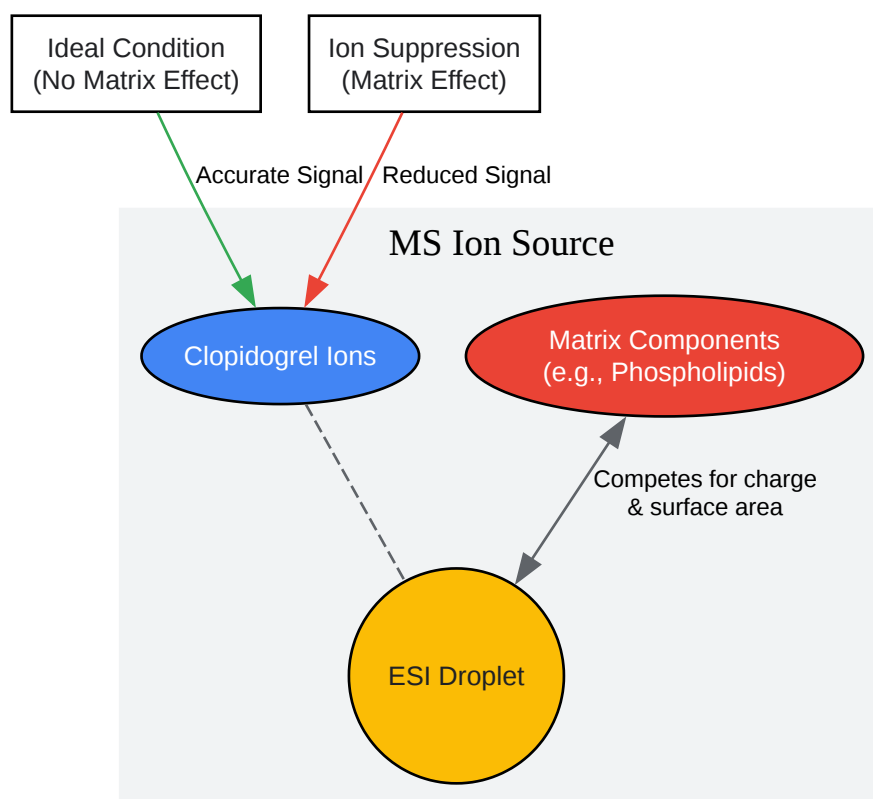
Ideal Condition
(No Matrix Effect)

Ion Suppression
(Matrix Effect)

Accurate Signal

Reduced Signal

MS Ion Source

Clopidogrel Ions

Matrix Components
(e.g., Phospholipids)

Competes for charge
& surface area

ESI Droplet